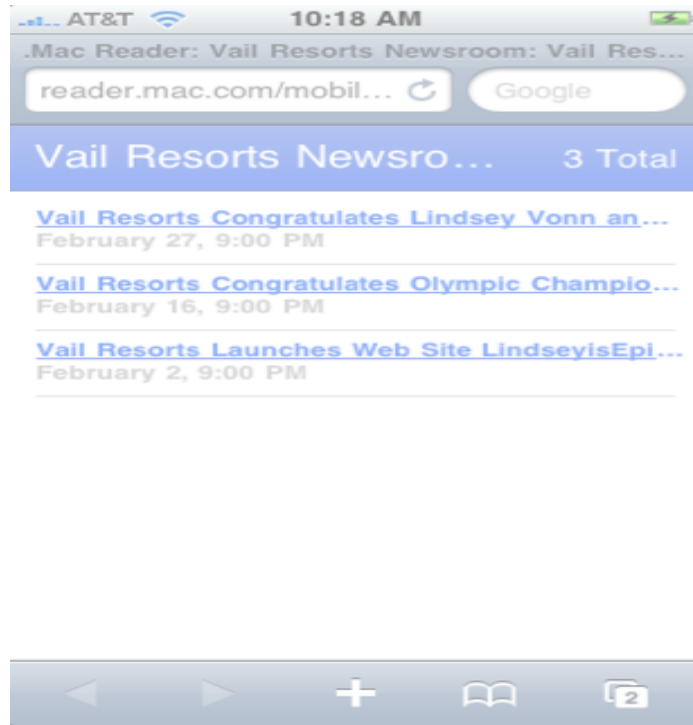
AT&T 10:18 AM

.Mac Reader: Vail Resorts Newsroom: Vail Res...

reader.mac.com/mobil...

Google

Vail Resorts Newsro... 3 Total

Vail Resorts Congratulates Lindsey Vonn an...
February 27, 9:00 PM

Vail Resorts Congratulates Olympic Champio...
February 16, 9:00 PM

Vail Resorts Launches Web Site LindseyisEpi...
February 2, 9:00 PM

2